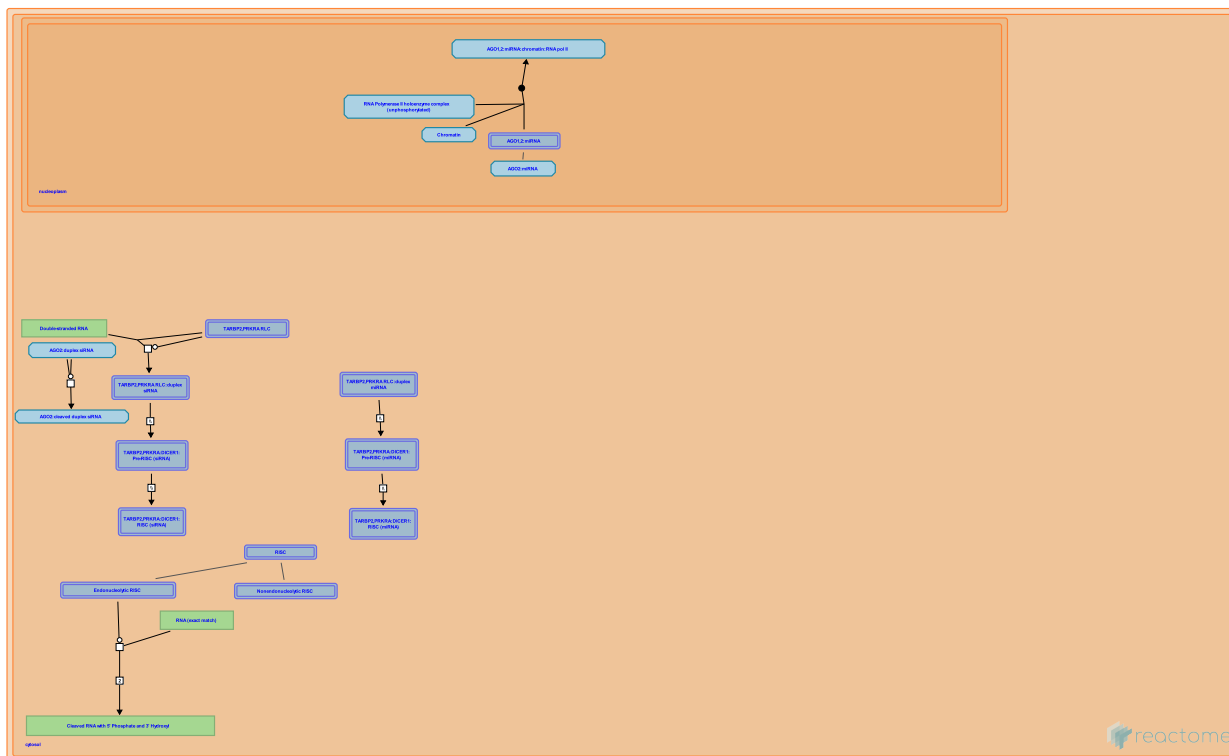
AGO1,2:miRNA:chromatin:RNA pol II

RNA Polymerase II holoenzyme complex (unphosphorylated)

Chromatin

AGO1,2:miRNA

AGO2:miRNA

nucleoplasm

Doublestranded RNA

TARBP2,PRKRA:RLC

AGO2:duplex siRNA

TARBP2,PRKRA:RLC:duplex siRNA

TARBP2,PRKRA:RLC:duplex miRNA

AGO2:cleaved duplex siRNA

5

5

TARBP2,PRKRA:DICER1: Pre-RISC (siRNA)

TARBP2,PRKRA:DICER1: Pre-RISC (miRNA)

5

5

TARBP2,PRKRA:DICER1: RISC (siRNA)

TARBP2,PRKRA:DICER1: RISC (miRNA)

RISC

Endonucleolytic RISC

Nonendonucleolytic RISC

RNA (exact match)

2

Cleaved RNA with 5' Phosphate and 3' Hydroxyl

cytosol

reactome